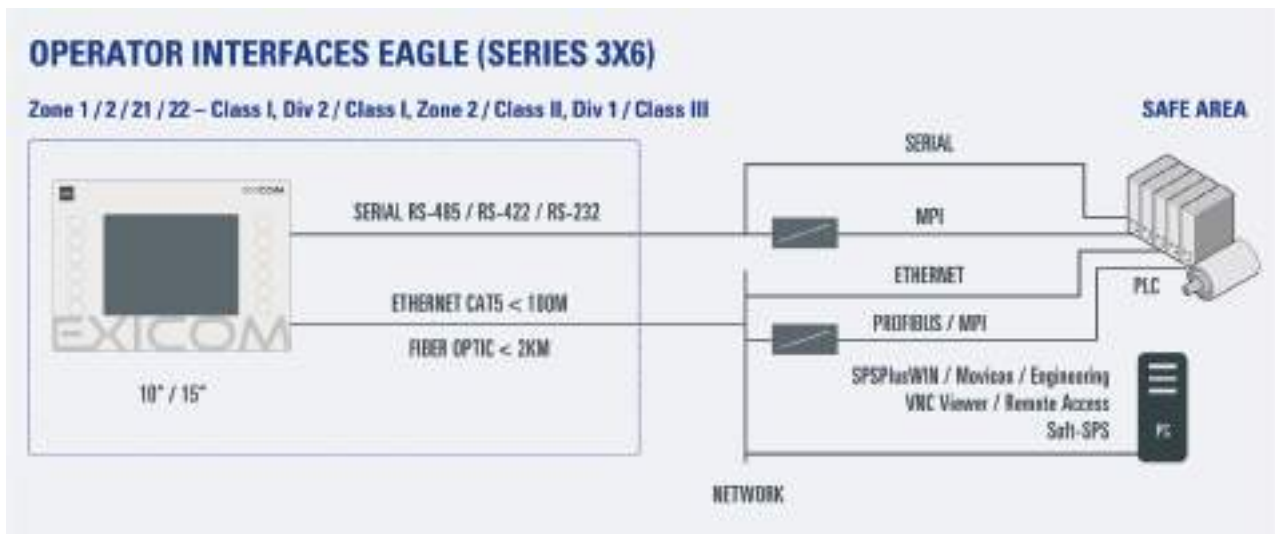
OPERATOR INTERFACES EAGLE (SERIES 3X6)

Zone 1 / 2 / 21 / 22 – Class I, Div 2 / Class I, Zone 2 / Class II, Div 1 / Class III

SAFE AREA

EXICOM

EXICOM

10" / 15"

SERIAL RS-485 / RS-422 / RS-232

ETHERNET CAT5 < 100M

FIBER OPTIC < 2KM

SERIAL

MPI

ETHERNET

PROFIBUS / MPI

PLC

SPSPlusWIN / Movicon / Engineering
VNC Viewer / Remote Access
Soft-SPS

PC

NETWORK